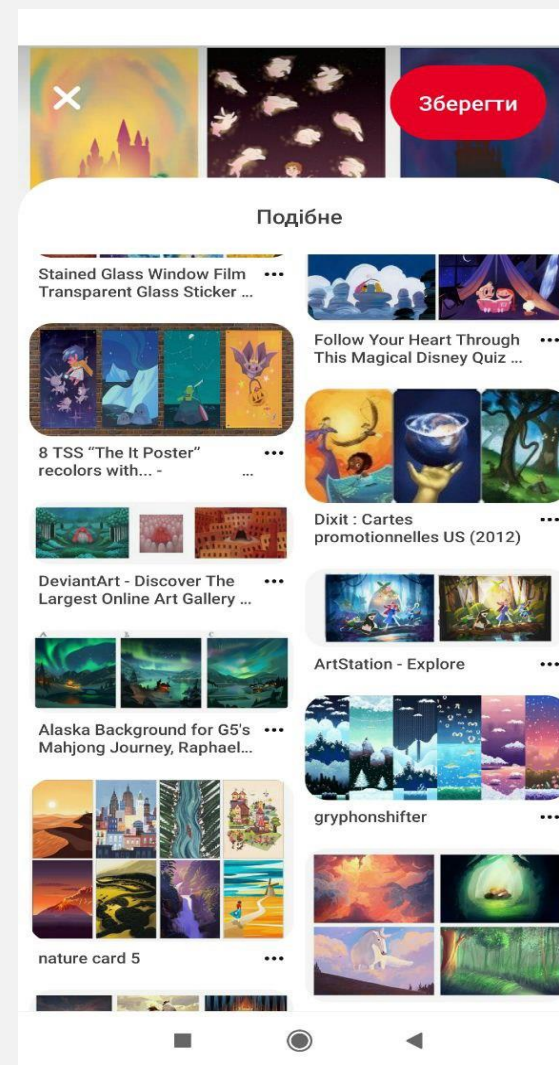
Зберегти

Подібне

Stained Glass Window Film Transparent Glass Sticker ... •••

Follow Your Heart Through This Magical Disney Quiz ... •••

8 TSS "The It Poster" recolors with... - ... •••

Dixit : Cartes promotionnelles US (2012) •••

DeviantArt - Discover The Largest Online Art Gallery ... •••

ArtStation - Explore •••

Alaska Background for G5's Mahjong Journey, Raphael... •••

gryphonshifter •••

nature card 5 •••